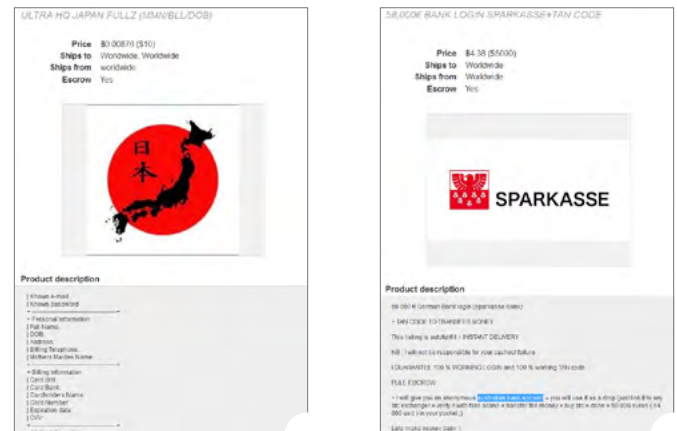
ULTRA HQ JAPAN FULLZ (MMN/BLL/DOB)

Price $0.00876 ($10)
Ships to Worldwide, Worldwide
Ships from worldwide
Escrow Yes

日本

Product description

| Knows e-mail
| Knows password

• Personal information
| Full Name:
| DOB:
| Address:
| Billing Telephone:
| Mothers Maiden Name:

• Billing information
| Card BIN:
| Card Bank:
| Cardholders Name:
| Card Number:
| Expiration date:
| CVV:

58,000€ BANK LOGIN SPARKASSE+TAN CODE

Price $4.38 ($5000)
Ships to Worldwide
Ships from Worldwide
Escrow Yes

SPARKASSE

Product description

58 000 € German Bank login (sparkasse bank)

+ TAN CODE TO TRANSFER MONEY

This listing is autofill!!! / INSTANT DELIVERY

NB : I will not be responsible for your cashout failure

I GUARANTEE 100 % WORKING LOGIN and 100 % working TAN code

FULL ESCROW

• I will give you an anonymous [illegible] + you will use it as a drop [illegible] exchange + verify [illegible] + transfer the money + buy btc + done + 50 000 euros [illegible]

Lets make money baby !